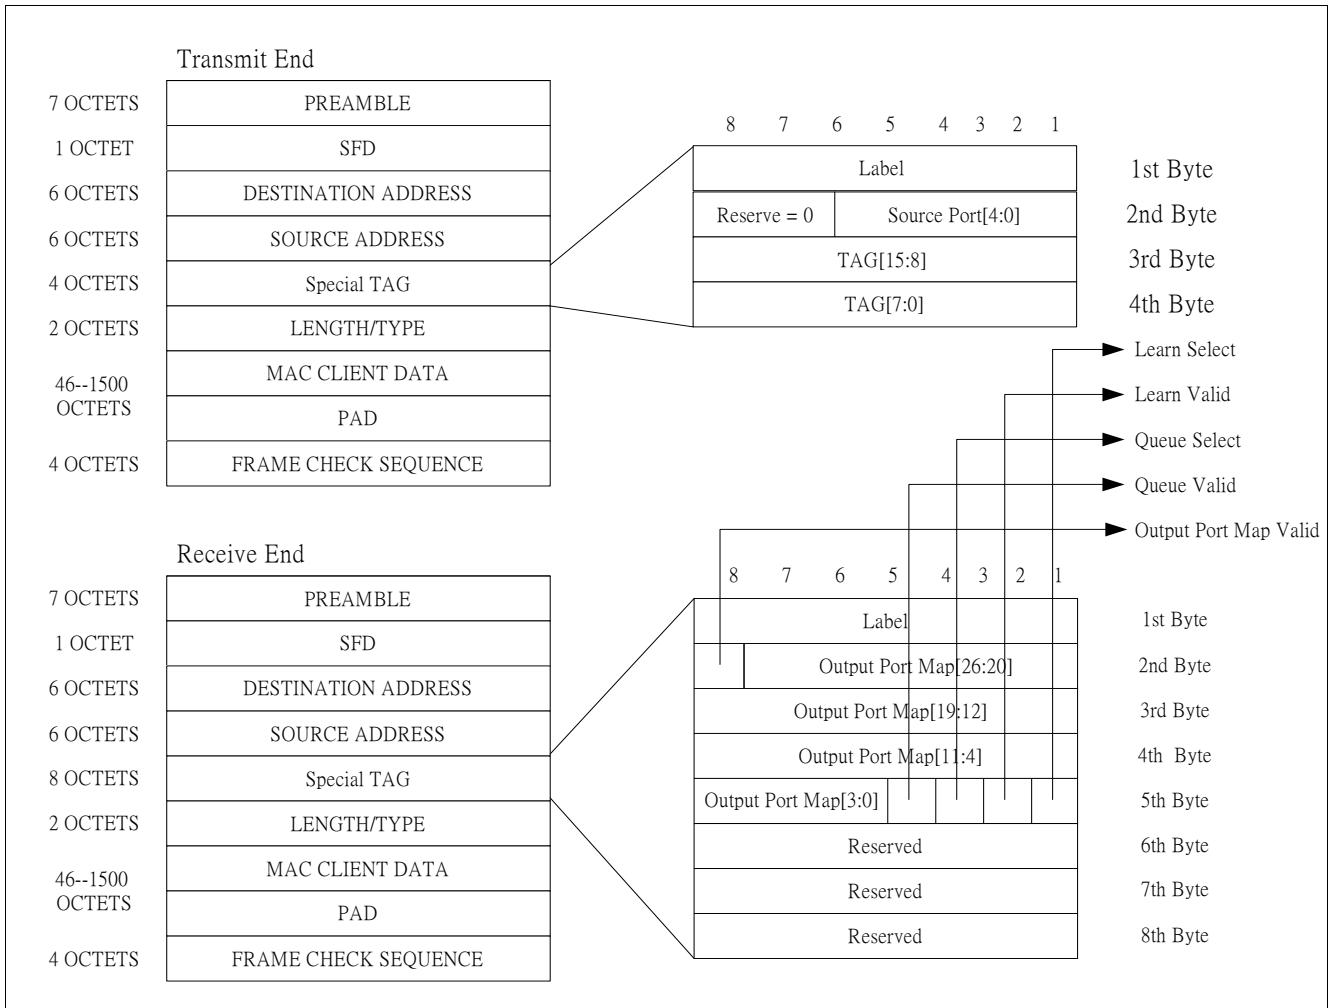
Transmit End

| 7 OCTETS | PREAMBLE |
|---|---|
| 1 OCTET | SFD |
| 6 OCTETS | DESTINATION ADDRESS |
| 6 OCTETS | SOURCE ADDRESS |
| 4 OCTETS | Special TAG |
| 2 OCTETS | LENGTH/TYPE |
| 46--1500 OCTETS | MAC CLIENT DATA |
| | PAD |
| 4 OCTETS | FRAME CHECK SEQUENCE |

8 7 6 5 4 3 2 1

| Label | | 1st Byte |
|---|---|---|
| Reserve = 0 | Source Port[4:0] | 2nd Byte |
| TAG[15:8] | | 3rd Byte |
| TAG[7:0] | | 4th Byte |

Learn Select
Learn Valid
Queue Select
Queue Valid
Output Port Map Valid

Receive End

| 7 OCTETS | PREAMBLE |
|---|---|
| 1 OCTET | SFD |
| 6 OCTETS | DESTINATION ADDRESS |
| 6 OCTETS | SOURCE ADDRESS |
| 8 OCTETS | Special TAG |
| 2 OCTETS | LENGTH/TYPE |
| 46--1500 OCTETS | MAC CLIENT DATA |
| | PAD |
| 4 OCTETS | FRAME CHECK SEQUENCE |

8 7 6 5 4 3 2 1

| Label | 1st Byte |
|---|---|
| Output Port Map[26:20] | 2nd Byte |
| Output Port Map[19:12] | 3rd Byte |
| Output Port Map[11:4] | 4th Byte |
| Output Port Map[3:0] | 5th Byte |
| Reserved | 6th Byte |
| Reserved | 7th Byte |
| Reserved | 8th Byte |